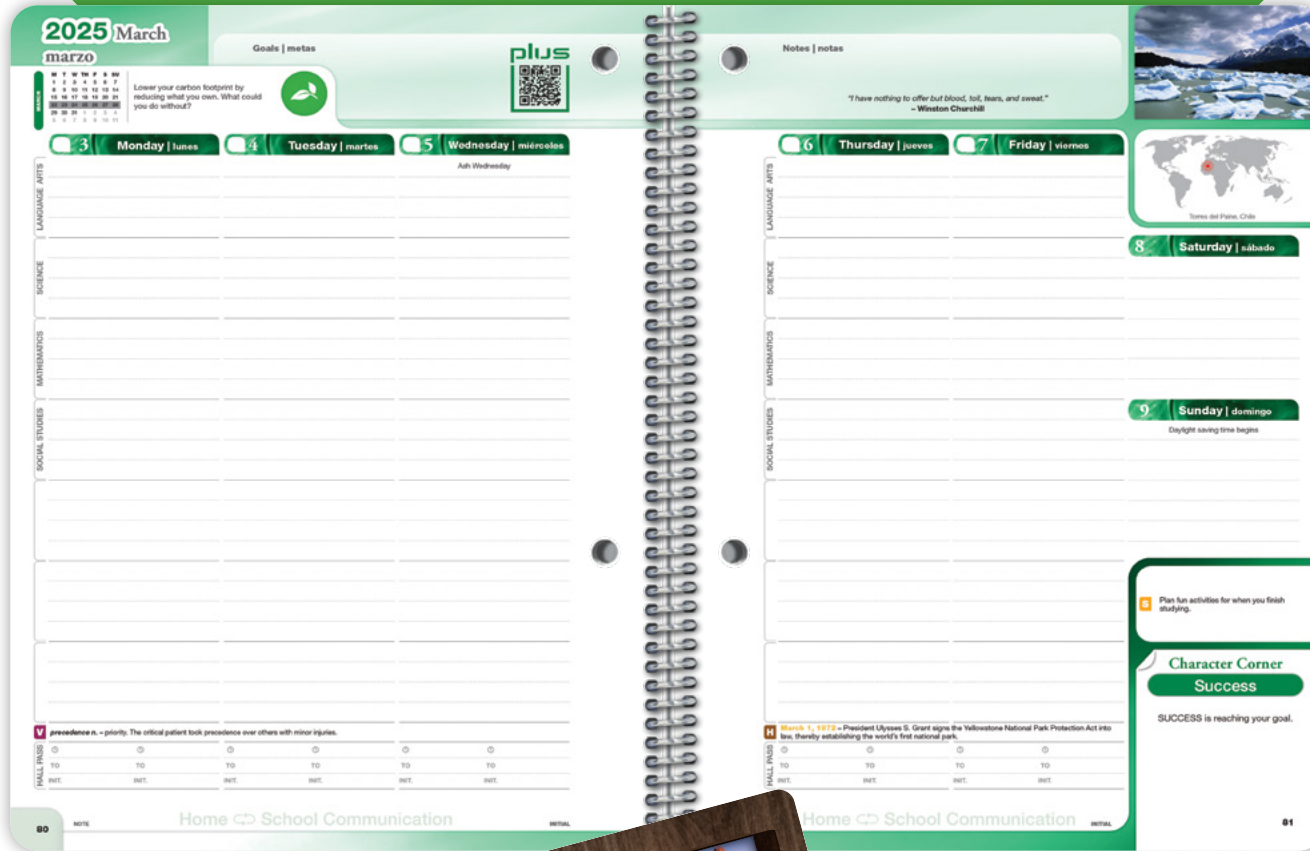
2025 March
marzo

MARCH

| M | T | W | TH | F | S | SU |
|---|---|---|---|---|---|---|
| 1 | 2 | 3 | 4 | 5 | 6 | 7 |
| 8 | 9 | 10 | 11 | 12 | 13 | 14 |
| 15 | 16 | 17 | 18 | 19 | 20 | 21 |
| 22 | 23 | 24 | 25 | 26 | 27 | 28 |
| 29 | 30 | 31 | 1 | 2 | 3 | 4 |
| 5 | 6 | 7 | 8 | 9 | 10 | 11 |

Lower your carbon footprint by reducing what you own. What could you do without?

Goals | metas

plus

Notes | notas

"I have nothing to offer but blood, toil, tears, and sweat."
– Winston Churchill

3 Monday | lunes
4 Tuesday | martes
5 Wednesday | miércoles
Ash Wednesday

6 Thursday | jueves
7 Friday | viernes

LANGUAGE ARTS
SCIENCE
MATHEMATICS
SOCIAL STUDIES

LANGUAGE ARTS
SCIENCE
MATHEMATICS
SOCIAL STUDIES

Torres del Paine, Chile

8 Saturday | sábado

9 Sunday | domingo
Daylight saving time begins

S Plan fun activities for when you finish studying.

Character Corner
Success
SUCCESS is reaching your goal.

V precedence n. – priority. The critical patient took precedence over others with minor injuries.

H March 1, 1872 – President Ulysses S. Grant signs the Yellowstone National Park Protection Act into law, thereby establishing the world's first national park.

HALL PASS TO INIT. TO INIT. TO INIT. TO INIT. TO INIT. TO INIT.

HALL PASS TO INIT. TO INIT. TO INIT. TO INIT.

80 NOTE Home School Communication INITIAL

Home School Communication INITIAL 81